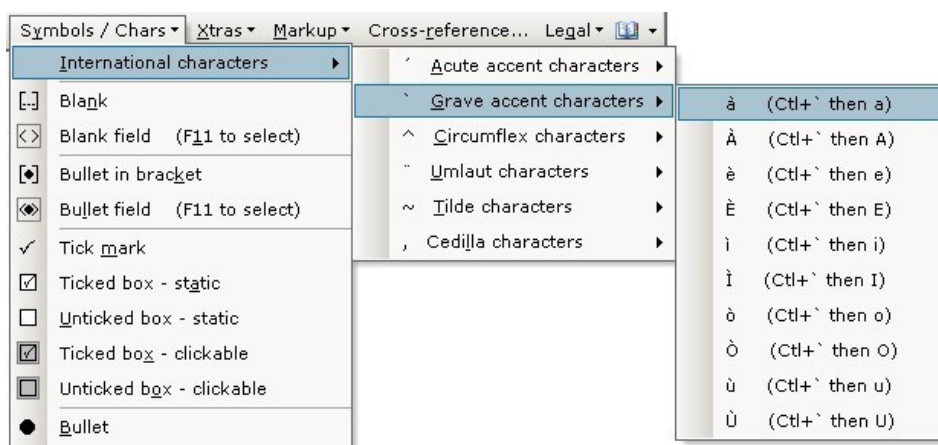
Symbols / Chars ▾ Xtras ▾ Markup ▾ Cross-reference... Legal ▾

International characters
[..] Blank
<> Blank field (F11 to select)
Bullet in bracket
Bullet field (F11 to select)
✓ Tick mark
Ticked box - static
Unticked box - static
Ticked box - clickable
Unticked box - clickable
Bullet

´ Acute accent characters
` Grave accent characters
^ Circumflex characters
¨ Umlaut characters
~ Tilde characters
, Cedilla characters

à (Ctl+` then a)
À (Ctl+` then A)
è (Ctl+` then e)
È (Ctl+` then E)
ì (Ctl+` then i)
Ì (Ctl+` then I)
ò (Ctl+` then o)
Ò (Ctl+` then O)
ù (Ctl+` then u)
Ù (Ctl+` then U)